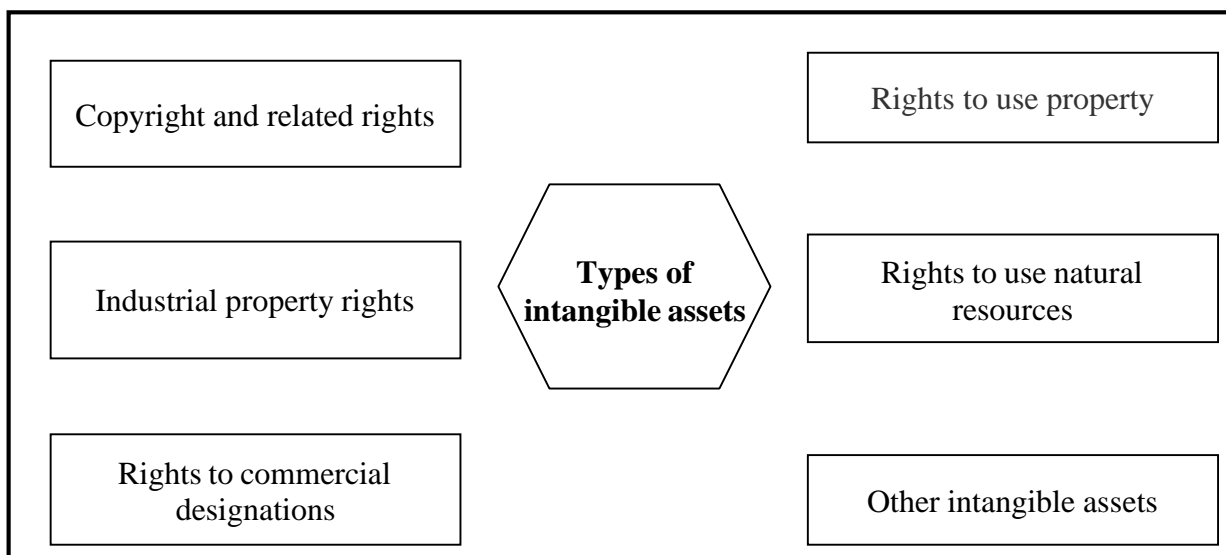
Copyright and related rights

Rights to use property

Types of intangible assets

Industrial property rights

Rights to use natural resources

Rights to commercial designations

Other intangible assets